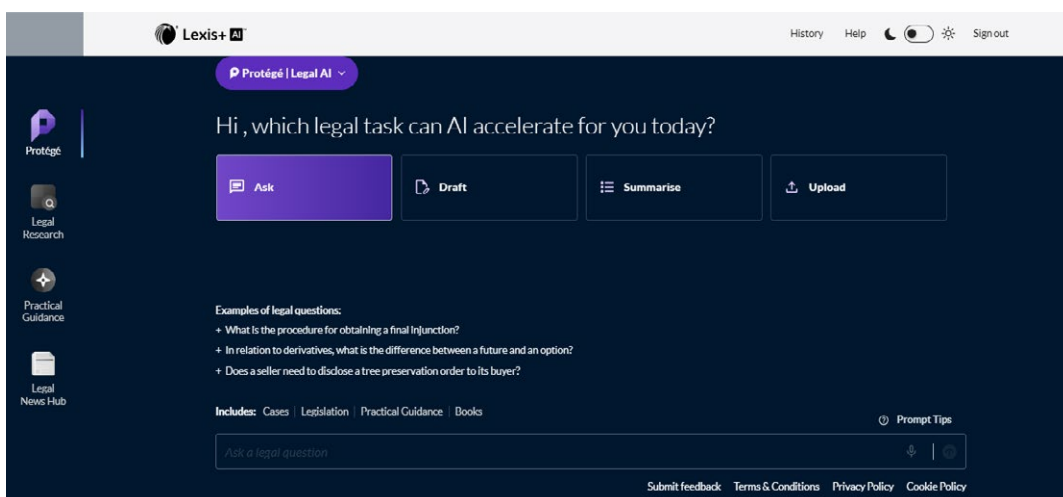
Lexis+ AI

History Help Sign out

Protégé | Legal AI

Protégé

Legal Research

Practical Guidance

Legal News Hub

Hi , which legal task can AI accelerate for you today?

Ask

Draft

Summarise

Upload

Examples of legal questions:
+ What is the procedure for obtaining a final injunction?
+ In relation to derivatives, what is the difference between a future and an option?
+ Does a seller need to disclose a tree preservation order to its buyer?

Includes: Cases | Legislation | Practical Guidance | Books

Prompt Tips

Ask a legal question

Submit feedback Terms & Conditions Privacy Policy Cookie Policy